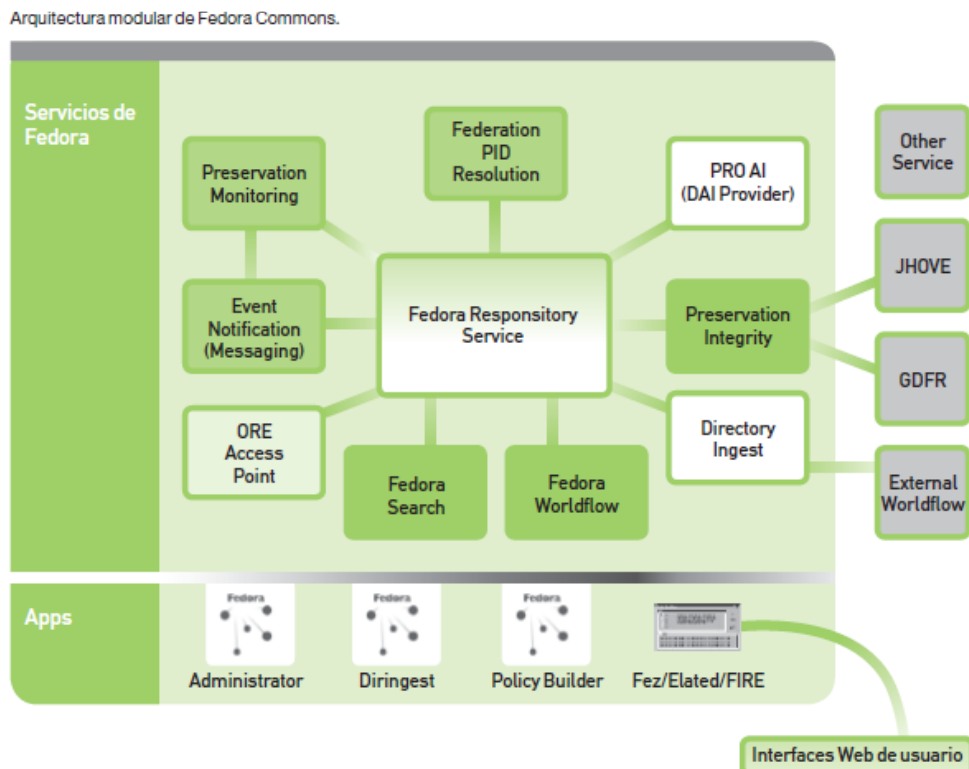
Arquitectura modular de Fedora Commons.

Servicios de Fedora

Preservation Monitoring

Federation PID Resolution

PRO AI (DAI Provider)

Other Service

JHOVE

Event Notification (Messaging)

Fedora Responsitory Service

Preservation Integrity

GDFR

ORE Access Point

Directory Ingest

External Worldflow

Fedora Search

Fedora Worldflow

Apps

Fedora

Fedora

Fedora

Administrator

Diringest

Policy Builder

Fez/Elated/FIRE

Interfaces Web de usuario